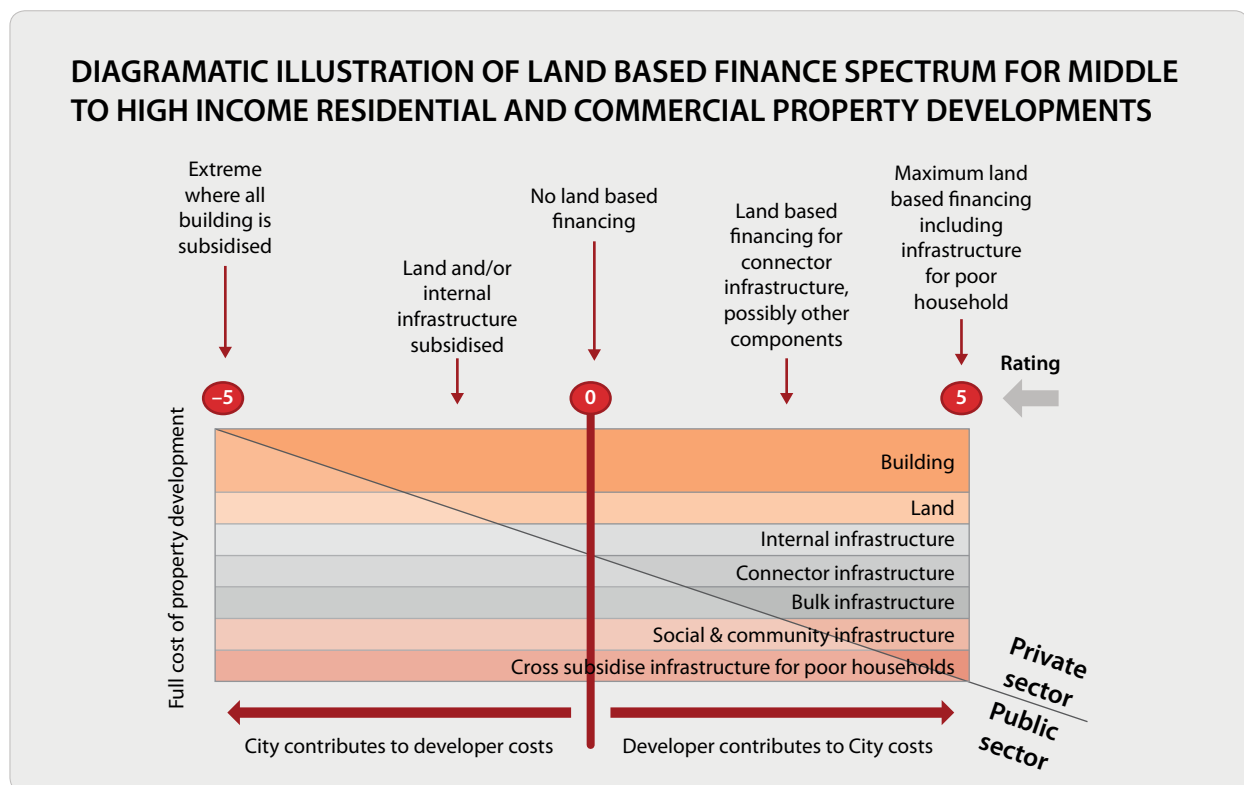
DIAGRAMATIC ILLUSTRATION OF LAND BASED FINANCE SPECTRUM FOR MIDDLE TO HIGH INCOME RESIDENTIAL AND COMMERCIAL PROPERTY DEVELOPMENTS

Extreme where all building is subsidised

Land and/or internal infrastructure subsidised

No land based financing

Land based financing for connector infrastructure, possibly other components

Maximum land based financing including infrastructure for poor household

Rating

–5

0

5

Full cost of property development

Building

Land

Internal infrastructure

Connector infrastructure

Bulk infrastructure

Social & community infrastructure

Cross subsidise infrastructure for poor households

Private sector

Public sector

City contributes to developer costs

Developer contributes to City costs